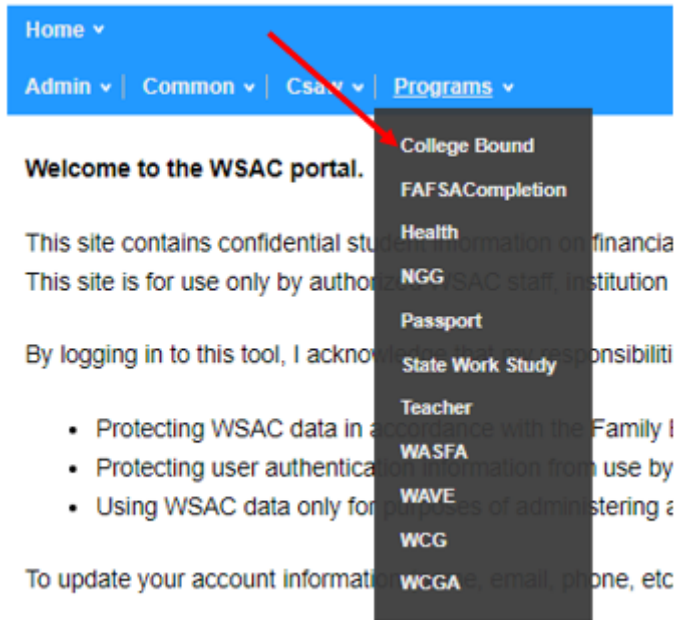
Home ⌄

Admin ⌄ | Common ⌄ | Csaw ⌄ | Programs ⌄

College Bound
FAFSACompletion
Health
NGG
Passport
State Work Study
Teacher
WASFA
WAVE
WCG
WCGA

Welcome to the WSAC portal.

This site contains confidential stud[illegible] information on financia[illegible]
This site is for use only by authori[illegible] WSAC staff, institution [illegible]

By logging in to this tool, I ackno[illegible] that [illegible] responsibiliti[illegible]

• Protecting WSAC data in a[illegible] with the Family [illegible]
• Protecting user authentica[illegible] information from use by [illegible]
• Using WSAC data only for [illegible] of administering a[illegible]

To update your account informatio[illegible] e, email, phone, etc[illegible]